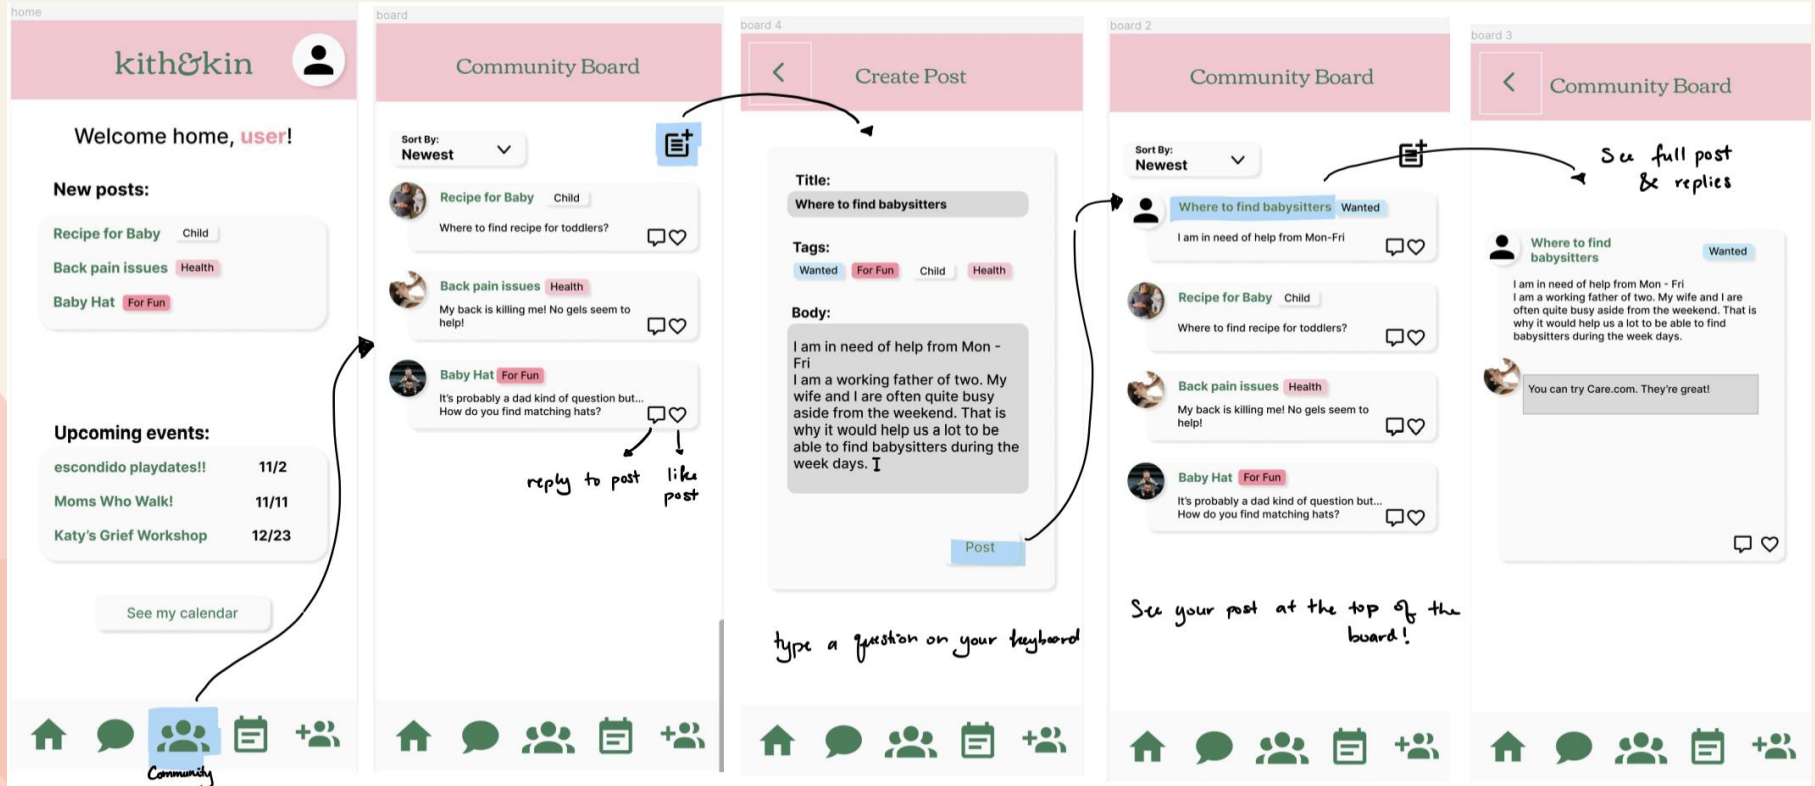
home

kith&kin

Welcome home, user!

New posts:

Recipe for Baby Child

Back pain issues Health

Baby Hat For Fun

Upcoming events:

escondido playdates!! 11/2

Moms Who Walk! 11/11

Katy's Grief Workshop 12/23

See my calendar

Community

board

Community Board

Sort By: Newest

Recipe for Baby Child
Where to find recipe for toddlers?

Back pain issues Health
My back is killing me! No gels seem to help!

Baby Hat For Fun
It's probably a dad kind of question but... How do you find matching hats?

reply to post

like post

board 4

Create Post

Title:
Where to find babysitters

Tags:
Wanted For Fun Child Health

Body:
I am in need of help from Mon - Fri
I am a working father of two. My wife and I are often quite busy aside from the weekend. That is why it would help us a lot to be able to find babysitters during the week days.

Post

type a question on your keyboard

board 2

Community Board

Sort By: Newest

Where to find babysitters Wanted
I am in need of help from Mon-Fri

Recipe for Baby Child
Where to find recipe for toddlers?

Back pain issues Health
My back is killing me! No gels seem to help!

Baby Hat For Fun
It's probably a dad kind of question but... How do you find matching hats?

See your post at the top of the board!

board 3

Community Board

See full post & replies

Where to find babysitters Wanted
I am in need of help from Mon - Fri
I am a working father of two. My wife and I are often quite busy aside from the weekend. That is why it would help us a lot to be able to find babysitters during the week days.

You can try Care.com. They're great!